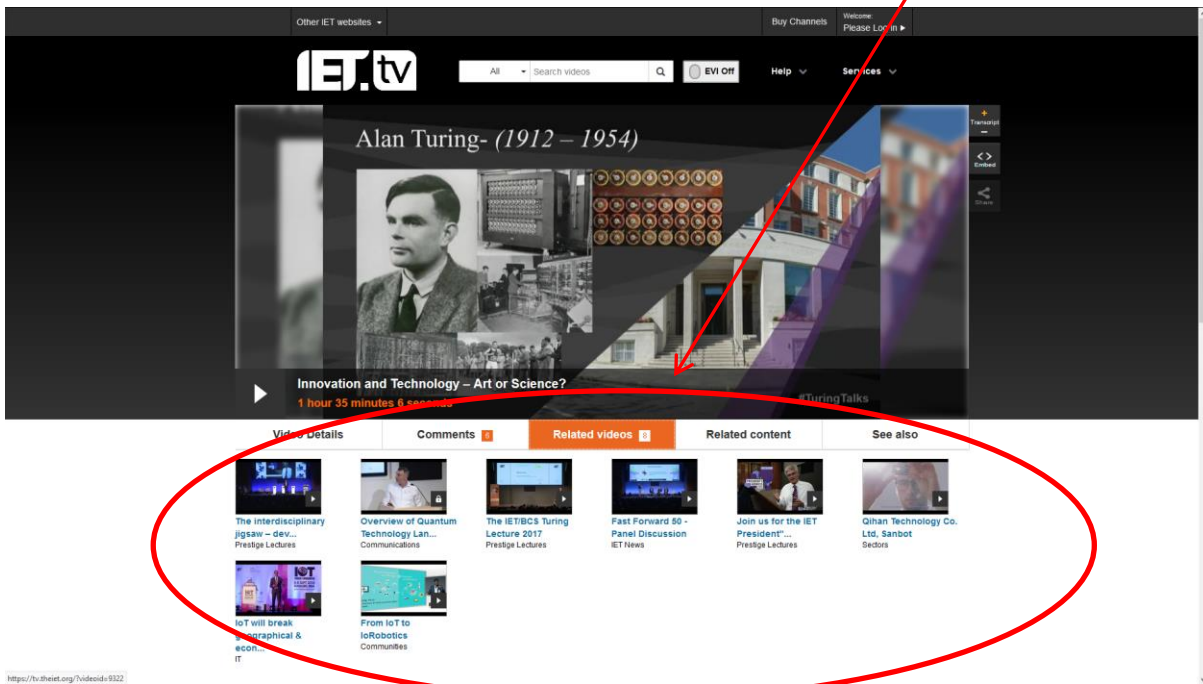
Other IET websites ▾

Buy Channels

Welcome:
Please Log in ▶

IET.tv

All ▾ Search videos

EVI Off

Help

Services

Transcript

Embed

Share

Alan Turing- (1912 – 1954)

Innovation and Technology – Art or Science?

1 hour 35 minutes 6 seconds

#TuringTalks

Video Details

Comments 6

Related videos 8

Related content

See also

The interdisciplinary jigsaw – dev...
Prestige Lectures

Overview of Quantum Technology Lan...
Communications

The IET/BCS Turing Lecture 2017
Prestige Lectures

Fast Forward 50 - Panel Discussion
IET News

Join us for the IET President"...
Prestige Lectures

Qihan Technology Co. Ltd, Sanbot
Sectors

IoT will break geographical & econ...
IT

From IoT to IoRobotics
Communities

https://tv.theiet.org/?videoid=9322